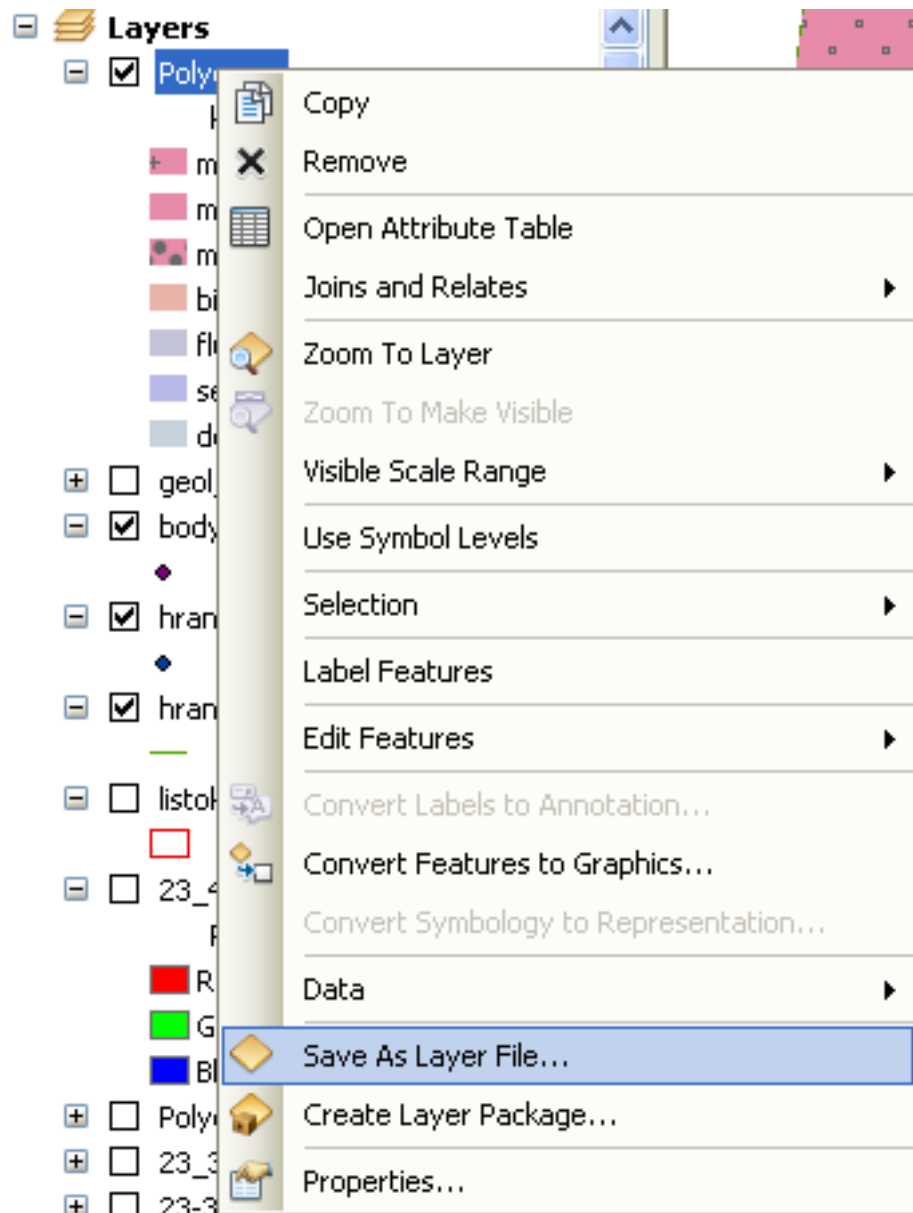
Layers
Poly
k
m
m
m
bi
fl
se
d
geol
body
hran
hran
listok
23_4
R
G
Bl
Poly
23_3
23-3

Copy
Remove
Open Attribute Table
Joins and Relates
Zoom To Layer
Zoom To Make Visible
Visible Scale Range
Use Symbol Levels
Selection
Label Features
Edit Features
Convert Labels to Annotation...
Convert Features to Graphics...
Convert Symbology to Representation...
Data
Save As Layer File...
Create Layer Package...
Properties...